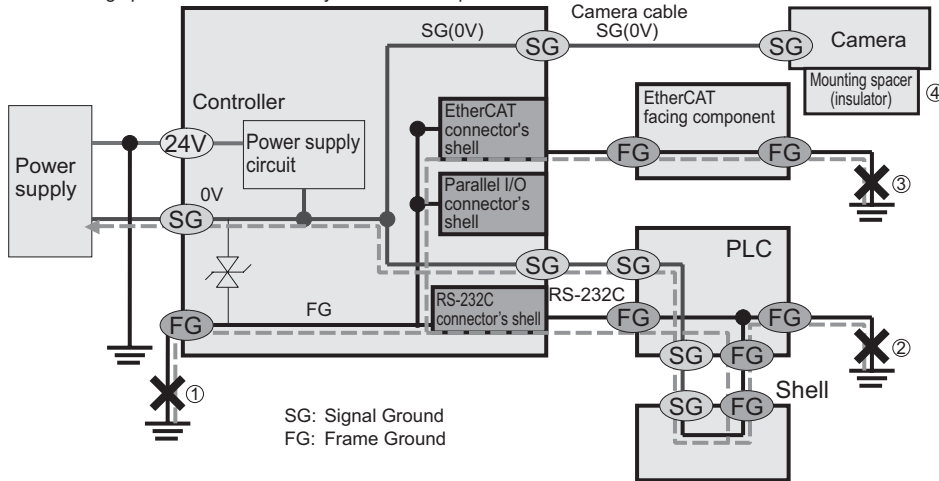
Camera cable
SG(0V)
SG(0V)
SG
SG
Camera
Mounting spacer (insulator)
④
Controller
EtherCAT connector's shell
EtherCAT facing component
24V
Power supply circuit
Power supply
0V
SG
FG
FG
③
Parallel I/O connector's shell
PLC
SG
SG
RS-232C
FG
RS-232C connector's shell
FG
FG
FG
②
SG
FG
①
SG
FG
Shell
SG: Signal Ground
FG: Frame Ground